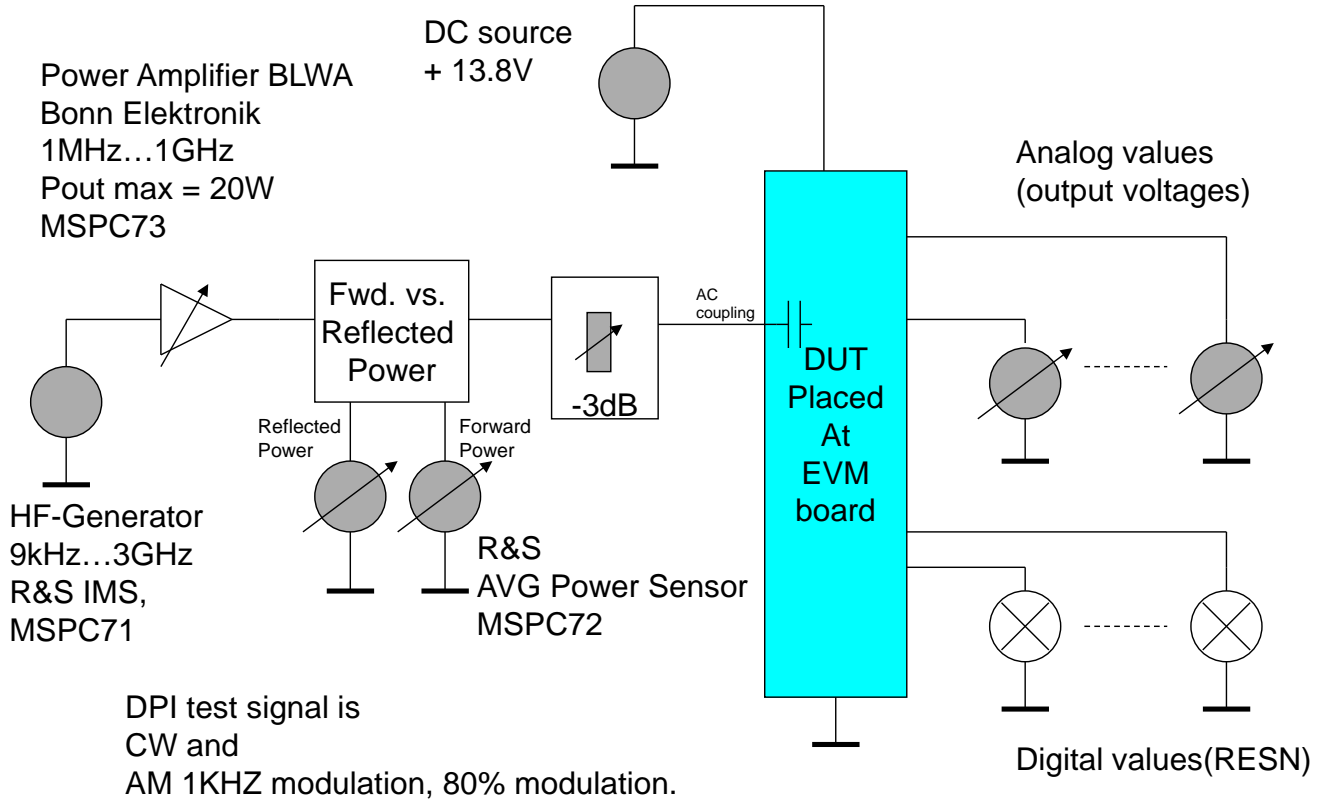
DC source
+ 13.8V

Power Amplifier BLWA
Bonn Elektronik
1MHz…1GHz
Pout max = 20W
MSPC73

Analog values
(output voltages)

Fwd. vs.
Reflected
Power

-3dB

AC
coupling

DUT
Placed
At
EVM
board

Reflected
Power

Forward
Power

HF-Generator
9kHz…3GHz
R&S IMS,
MSPC71

R&S
AVG Power Sensor
MSPC72

DPI test signal is
CW and
AM 1KHZ modulation, 80% modulation.

Digital values(RESN)